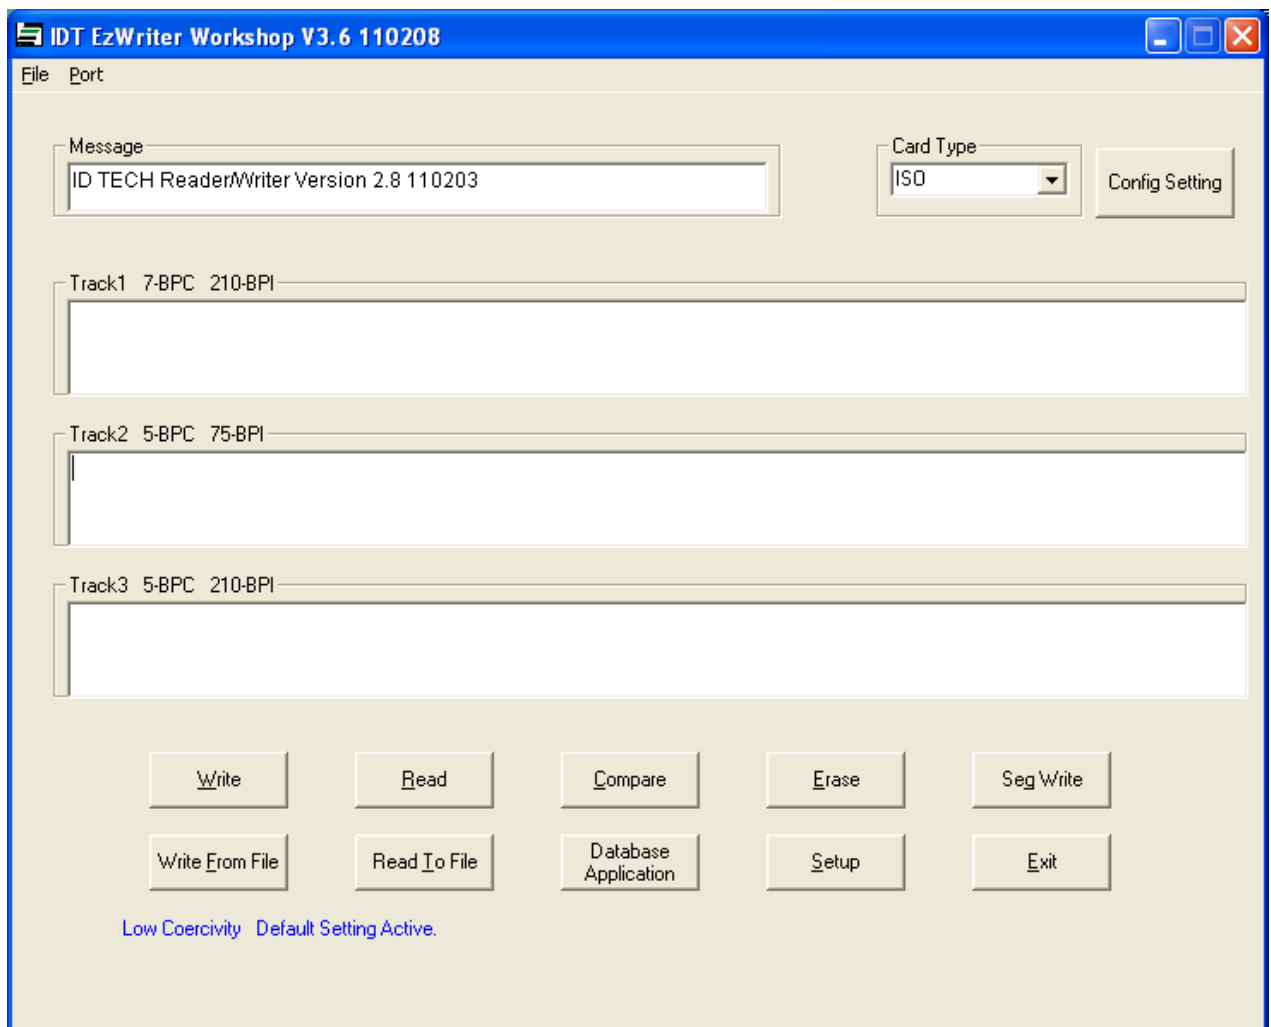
IDT EzWriter Workshop V3.6 110208

File Port

Message
ID TECH Reader/Writer Version 2.8 110203

Card Type
ISO

Config Setting

Track1 7-BPC 210-BPI

Track2 5-BPC 75-BPI

Track3 5-BPC 210-BPI

Write
Read
Compare
Erase
Seg Write

Write From File
Read To File
Database Application
Setup
Exit

Low Coercivity Default Setting Active.